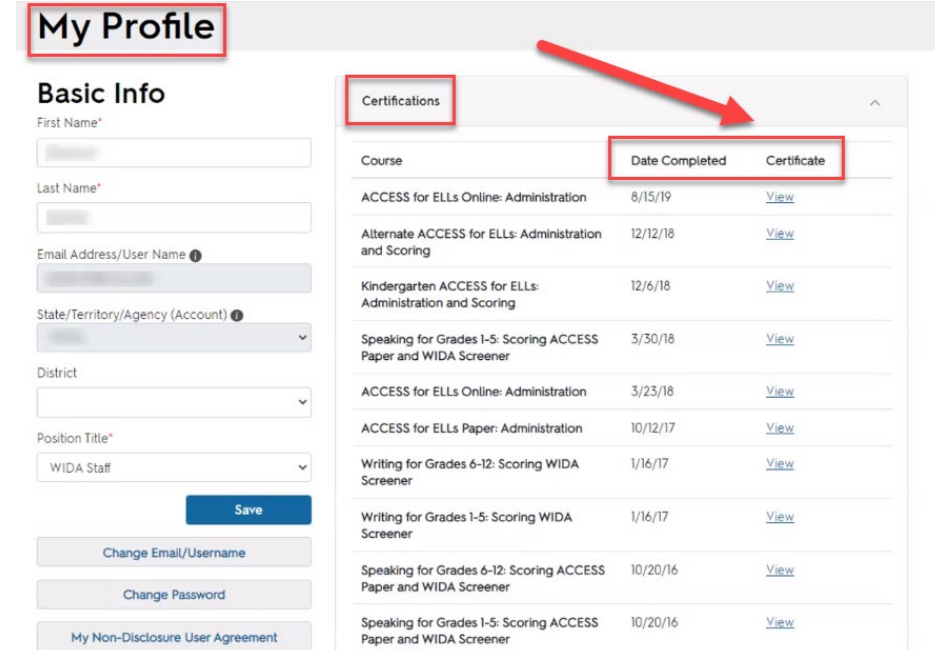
My Profile

Basic Info

First Name*

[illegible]

Last Name*

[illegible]

Email Address/User Name

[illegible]

State/Territory/Agency (Account)

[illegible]

District

Position Title*

WIDA Staff

Save

Change Email/Username

Change Password

My Non-Disclosure User Agreement

Certifications

| Course | Date Completed | Certificate |
|---|---|---|
| ACCESS for ELLs Online: Administration | 8/15/19 | View |
| Alternate ACCESS for ELLs: Administration and Scoring | 12/12/18 | View |
| Kindergarten ACCESS for ELLs: Administration and Scoring | 12/6/18 | View |
| Speaking for Grades 1-5: Scoring ACCESS Paper and WIDA Screener | 3/30/18 | View |
| ACCESS for ELLs Online: Administration | 3/23/18 | View |
| ACCESS for ELLs Paper: Administration | 10/12/17 | View |
| Writing for Grades 6-12: Scoring WIDA Screener | 1/16/17 | View |
| Writing for Grades 1-5: Scoring WIDA Screener | 1/16/17 | View |
| Speaking for Grades 6-12: Scoring ACCESS Paper and WIDA Screener | 10/20/16 | View |
| Speaking for Grades 1-5: Scoring ACCESS Paper and WIDA Screener | 10/20/16 | View |